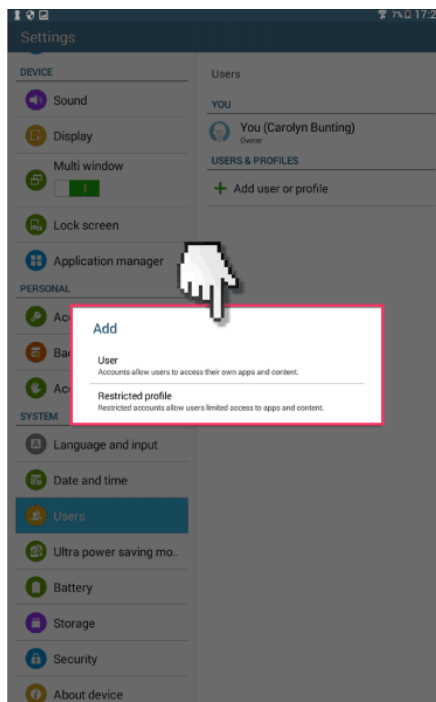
7% 17:2

Settings

DEVICE

Sound

Display

Multi window

Lock screen

Application manager

PERSONAL

Ac

Ba

Ac

SYSTEM

Language and input

Date and time

Users

Ultra power saving mo...

Battery

Storage

Security

About device

Users

YOU

You (Carolyn Bunting)
Owner

USERS & PROFILES

+ Add user or profile

Add

User
Accounts allow users to access their own apps and content.

Restricted profile
Restricted accounts allow users limited access to apps and content.